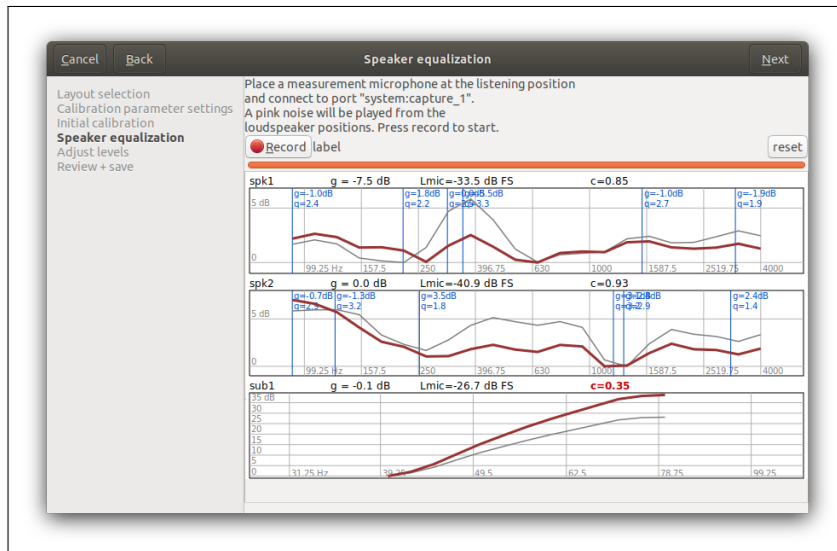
Cancel Back Speaker equalization Next

Layout selection
Calibration parameter settings
Initial calibration
Speaker equalization
Adjust levels
Review + save

Place a measurement microphone at the listening position and connect to port "system:capture_1".
A pink noise will be played from the loudspeaker positions. Press record to start.

Record label reset

spk1 g = -7.5 dB Lmic=-33.5 dB FS c=0.85
g=-1.0dB g=2.4
g=1.8dB g=2.2
g=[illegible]dB g=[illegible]
g=-1.0dB g=2.7
g=-1.9dB g=1.9
5 dB
0
99.25 Hz 157.5 250 396.75 630 1000 1587.5 2519.75 4000

spk2 g = 0.0 dB Lmic=-40.9 dB FS c=0.93
g=-0.7dB g=2.9
g=-1.3dB g=3.2
g=3.5dB g=1.8
g=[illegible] g=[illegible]
g=2.4dB g=1.4
5 dB
0
99.25 Hz 157.5 250 396.75 630 1000 1587.5 2519.75 4000

sub1 g = -0.1 dB Lmic=-26.7 dB FS c=0.35
35 dB
30
25
20
15
10
5
0
31.25 Hz 39.25 49.5 62.5 78.75 99.25